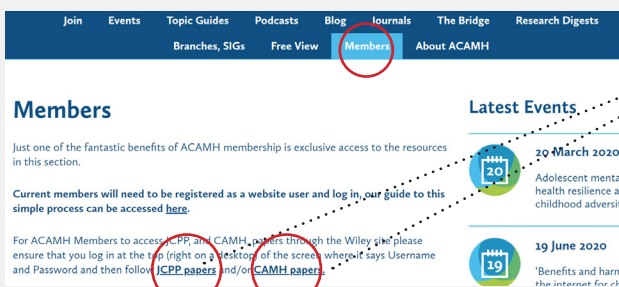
Join Events Topic Guides Podcasts Blog Journals The Bridge Research Digests

Branches, SIGs Free View Members About ACAMH

Members

Just one of the fantastic benefits of ACAMH membership is exclusive access to the resources in this section.

Current members will need to be registered as a website user and log in, our guide to this simple process can be accessed here.

For ACAMH Members to access JCPP, and CAMH, papers through the Wiley site please ensure that you log in at the top (right on a desktop of the screen where it says Username and Password and then follow JCPP papers and/or CAMH papers.

Latest Events

20

29 March 2020

Adolescent menta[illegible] health resilience a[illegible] childhood adversit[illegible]

19

19 June 2020

'Benefits and harm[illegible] the internet for c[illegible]